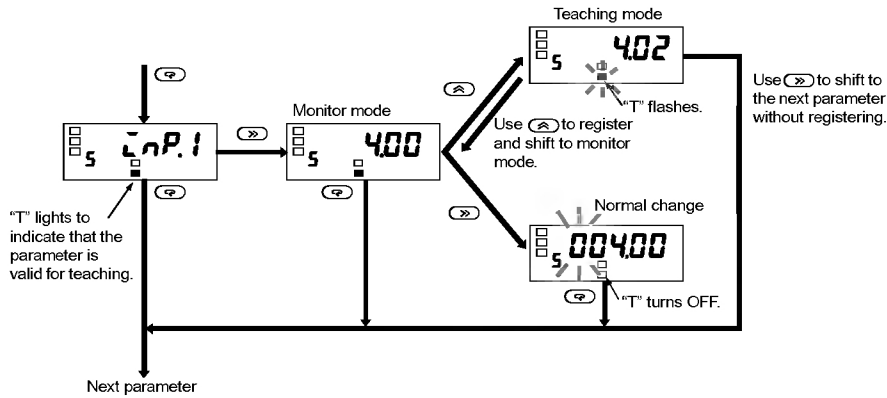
Teaching mode

5 4.02

"T" flashes.

Use » to shift to the next parameter without registering.

Monitor mode

5 inP.1

5 4.00

Use ⩓ to register and shift to monitor mode.

"T" lights to indicate that the parameter is valid for teaching.

Normal change

5 004.00

"T" turns OFF.

Next parameter